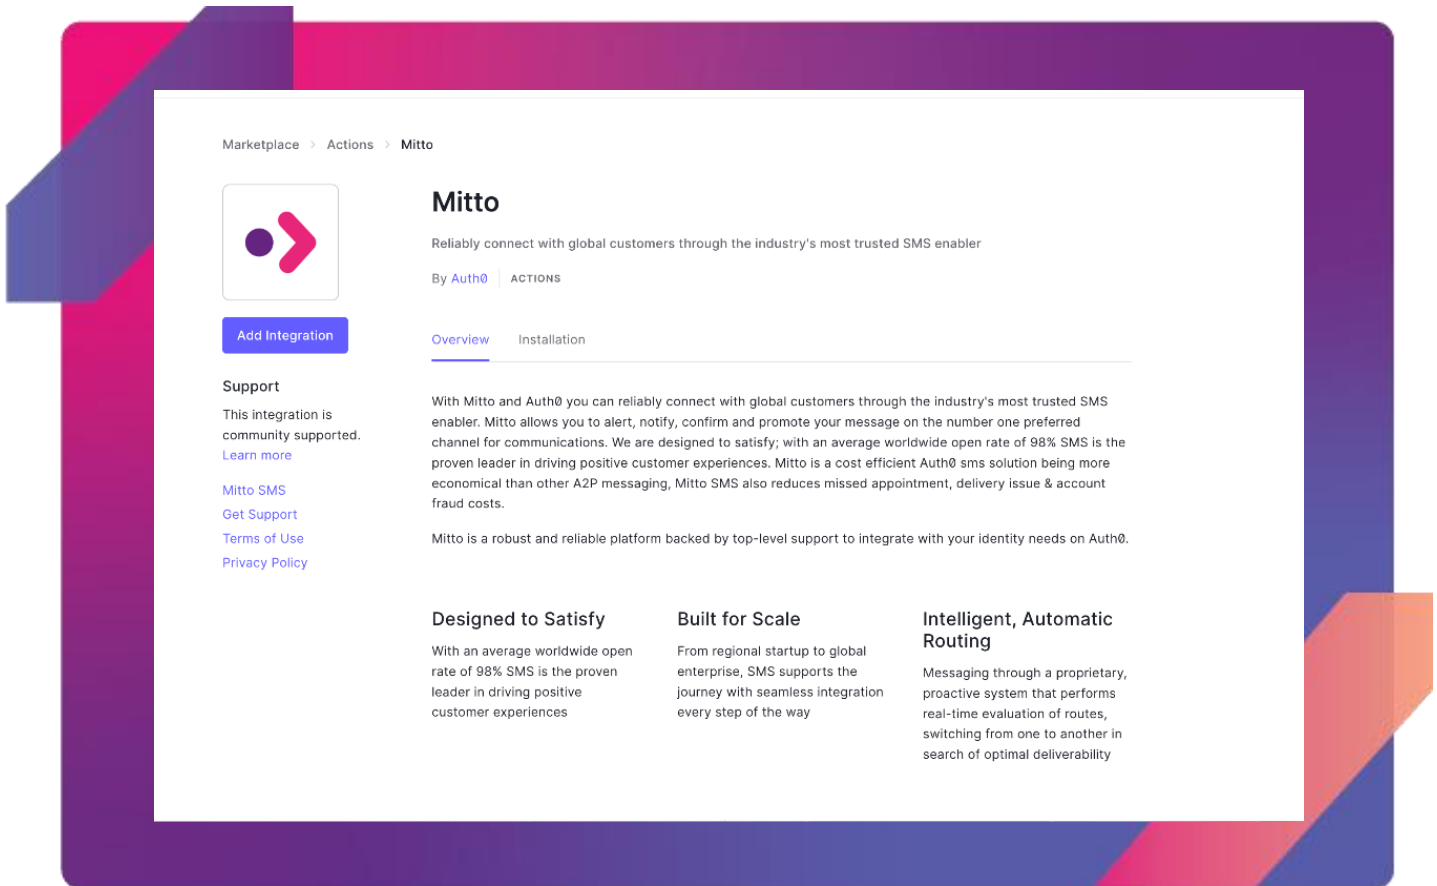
Marketplace > Actions > Mitto

Add Integration

Support

This integration is community supported. Learn more

Mitto SMS
Get Support
Terms of Use
Privacy Policy

Mitto

Reliably connect with global customers through the industry's most trusted SMS enabler

By Auth0 | ACTIONS

Overview Installation

With Mitto and Auth0 you can reliably connect with global customers through the industry's most trusted SMS enabler. Mitto allows you to alert, notify, confirm and promote your message on the number one preferred channel for communications. We are designed to satisfy; with an average worldwide open rate of 98% SMS is the proven leader in driving positive customer experiences. Mitto is a cost efficient Auth0 sms solution being more economical than other A2P messaging, Mitto SMS also reduces missed appointment, delivery issue & account fraud costs.

Mitto is a robust and reliable platform backed by top-level support to integrate with your identity needs on Auth0.

Designed to Satisfy

With an average worldwide open rate of 98% SMS is the proven leader in driving positive customer experiences

Built for Scale

From regional startup to global enterprise, SMS supports the journey with seamless integration every step of the way

Intelligent, Automatic Routing

Messaging through a proprietary, proactive system that performs real-time evaluation of routes, switching from one to another in search of optimal deliverability